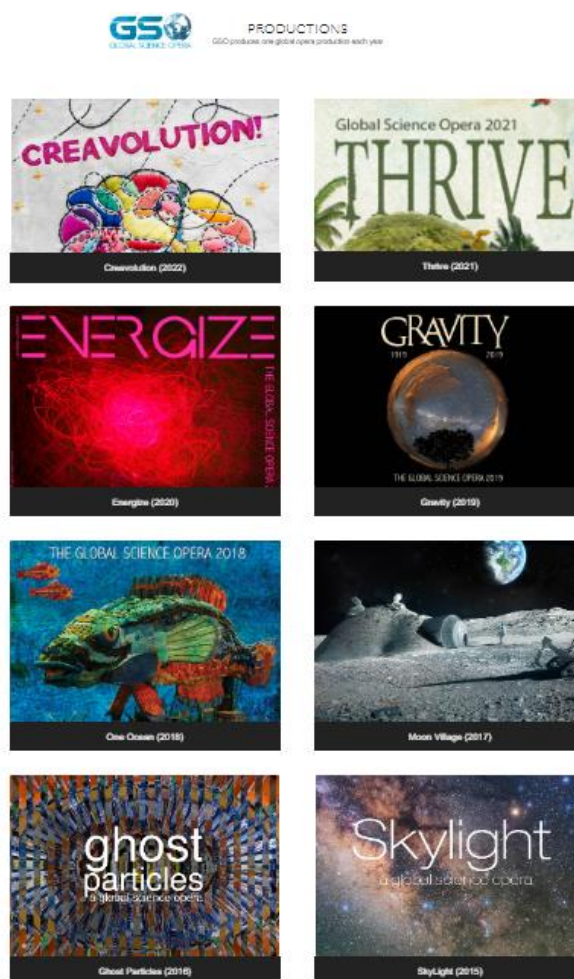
GSO
GLOBAL SCIENCE OPERA

PRODUCTIONS
GSO produces one global opera production each year

CREAVOLUTION!

Creavolution (2022)

Global Science Opera 2021
THRIVE

Thrive (2021)

ENERGIZE
THE GLOBAL SCIENCE OPERA

Energize (2020)

GRAVITY
1919 2019
THE GLOBAL SCIENCE OPERA 2019

Gravity (2019)

THE GLOBAL SCIENCE OPERA 2018

One Ocean (2018)

Moon Village (2017)

ghost particles
a global science opera

Ghost Particles (2016)

Skylight
a global science opera

SkyLight (2015)